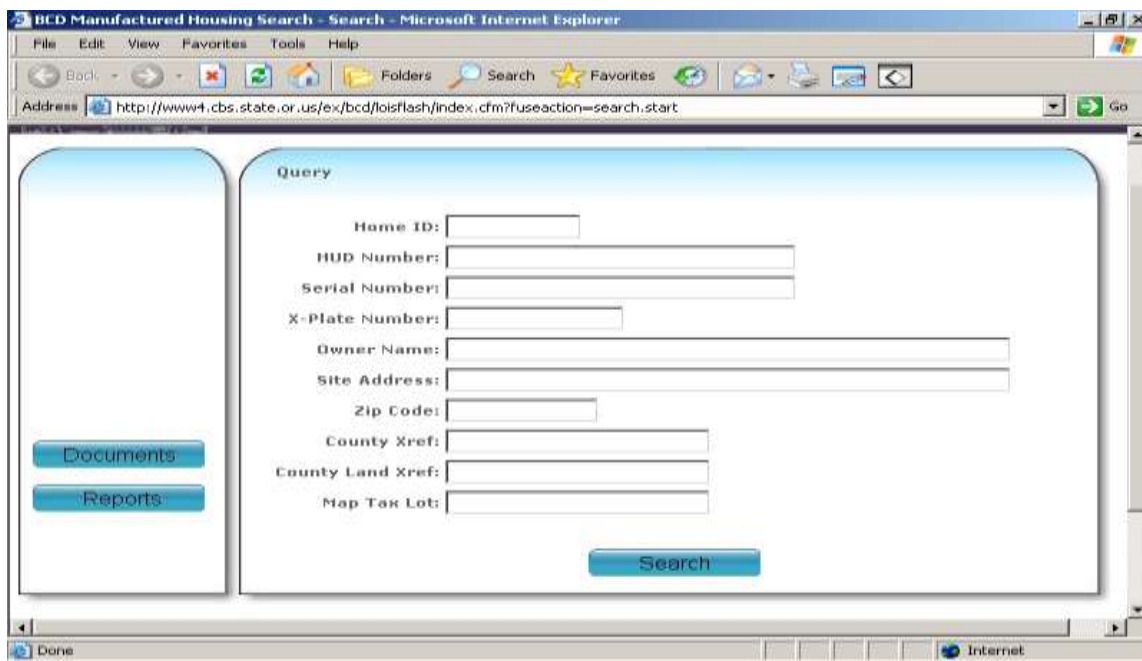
BCD Manufactured Housing Search - Search - Microsoft Internet Explorer

File Edit View Favorites Tools Help

Back Folders Search Favorites

Address http://www4.cbs.state.or.us/ex/bcd/loisflash/index.cfm?fuseaction=search.start Go

Query

Home ID:

HUD Number:

Serial Number:

X-Plate Number:

Owner Name:

Site Address:

Zip Code:

County Xref:

County Land Xref:

Map Tax Lot:

Documents

Reports

Search

Done Internet